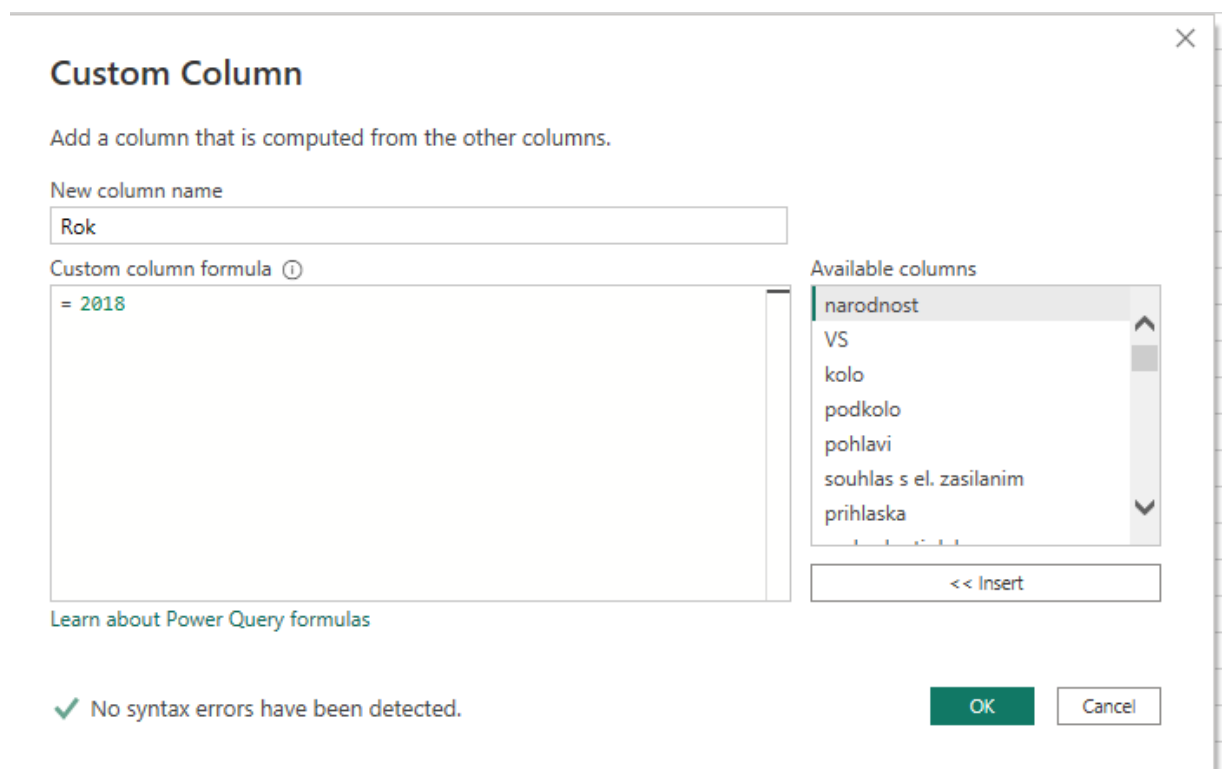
Custom Column

Add a column that is computed from the other columns.

New column name

Rok

Custom column formula ⓘ

= 2018

Available columns

narodnost
VS
kolo
podkolo
pohlavi
souhlas s el. zasilanim
prihlaska
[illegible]

<< Insert

Learn about Power Query formulas

✓ No syntax errors have been detected.

OK

Cancel